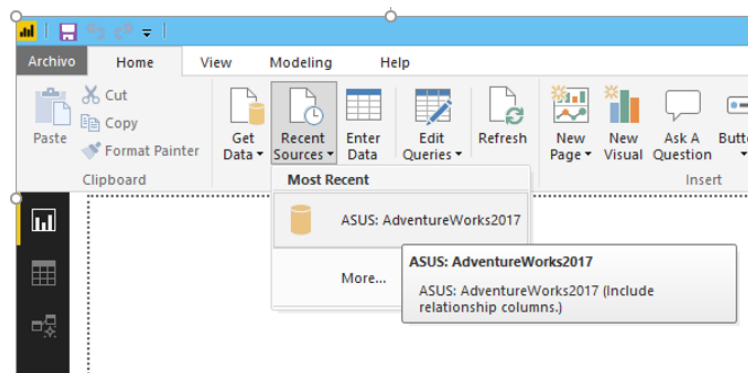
Archivo Home View Modeling Help

Paste
Cut
Copy
Format Painter
Clipboard

Get Data ▾
Recent Sources ▾
Enter Data
Edit Queries ▾
Refresh
New Page ▾
New Visual
Ask A Question
Butto ▾
Insert

Most Recent
ASUS: AdventureWorks2017
More...

ASUS: AdventureWorks2017
ASUS: AdventureWorks2017 (Include relationship columns.)